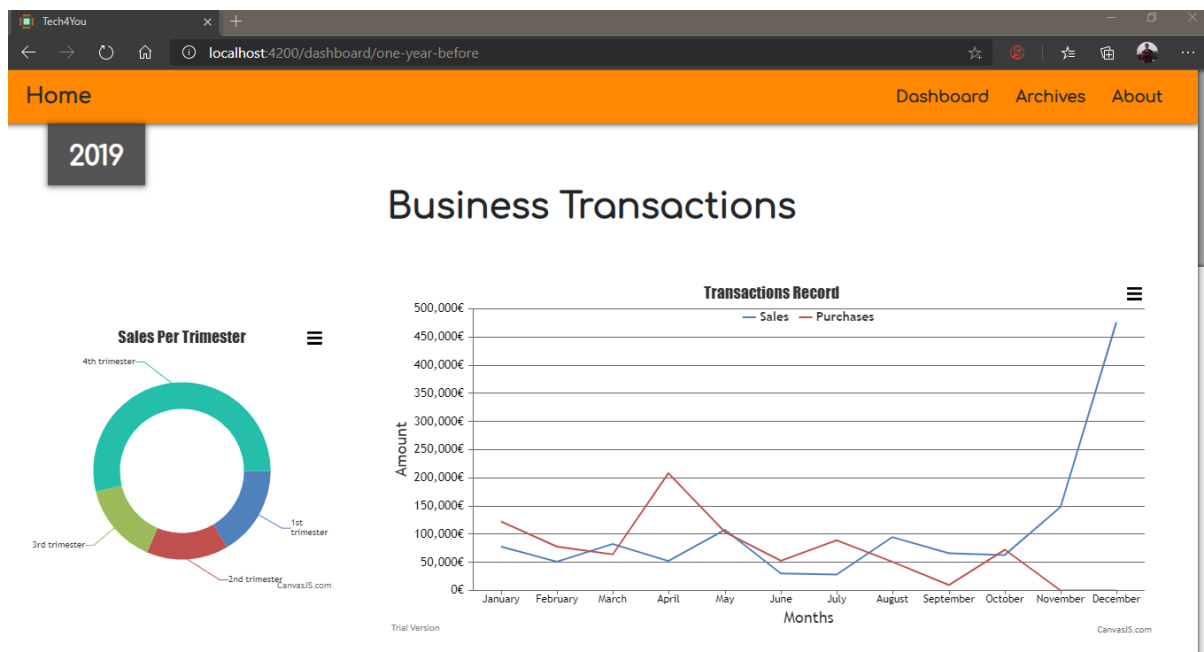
Tech4You

localhost:4200/dashboard/one-year-before

Home

Dashboard Archives About

2019

Business Transactions

Sales Per Trimester

4th trimester

1st trimester

3rd trimester

2nd trimester

CanvasJS.com

Transactions Record

Sales Purchases

500,000€
450,000€
400,000€
350,000€
300,000€
250,000€
200,000€
150,000€
100,000€
50,000€
0€

Amount

January February March April May June July August September October November December

Months

Trial Version

CanvasJS.com